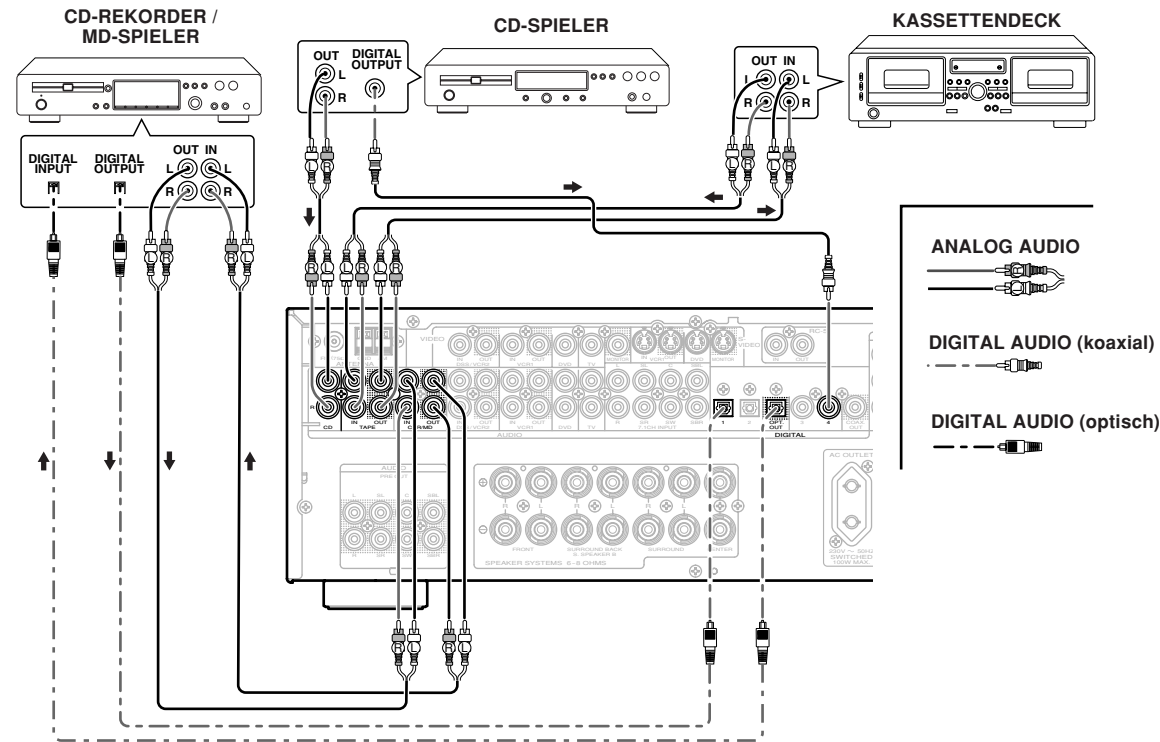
CD-REKORDER / MD-SPIELER

CD-SPIELER

KASSETTENDECK

OUT
L
R
DIGITAL OUTPUT

OUT IN
L L
R R

DIGITAL INPUT
DIGITAL OUTPUT
OUT IN
L L
R R

ANALOG AUDIO

DIGITAL AUDIO (koaxial)

DIGITAL AUDIO (optisch)

CD
IN TAPE OUT
IN CDR/MD OUT
AUDIO
DIGITAL
1
2
OPT OUT
3
4
COAX OUT
FRONT
SURROUND BACK
SURROUND
CENTER
SPEAKER SYSTEMS 6 - 8 OHMS
AC OUTLET
SWITCHED 100W MAX